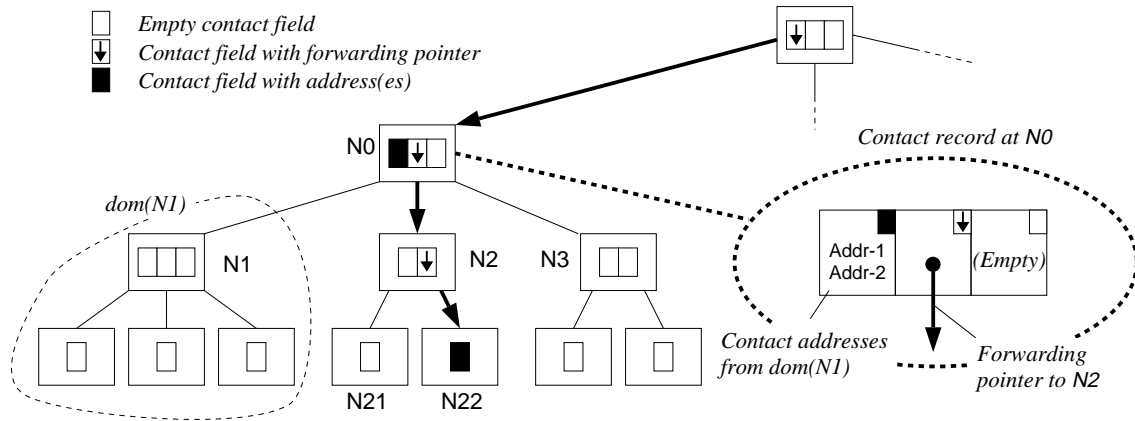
Empty contact field
Contact field with forwarding pointer
Contact field with address(es)

N0

Contact record at N0

dom(N1)

N1

N2

N3

Addr-1
Addr-2

(Empty)

Contact addresses from dom(N1)

Forwarding pointer to N2

N21

N22